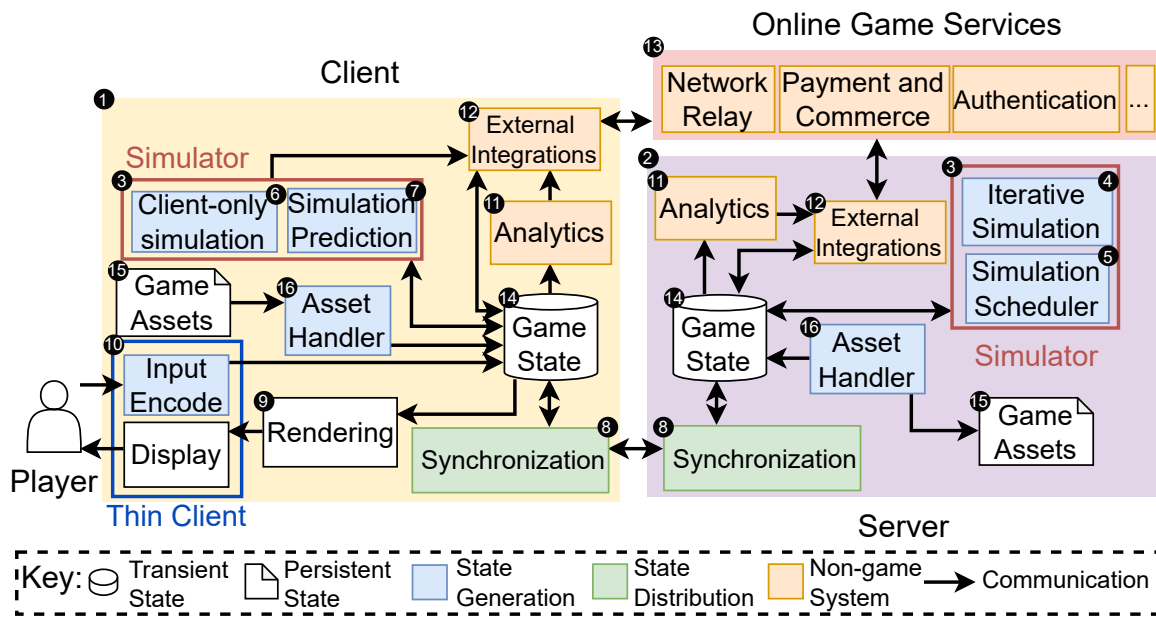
Online Game Services

13 Network Relay | Payment and Commerce | Authentication | ...

Client

1

12 External Integrations

Simulator

3 Client-only simulation 6 Simulation Prediction 7

11 Analytics

15 Game Assets

16 Asset Handler

14 Game State

10 Input Encode

Display

Player

Thin Client

9 Rendering

Synchronization 8

2

11 Analytics

12 External Integrations

3 Iterative Simulation 4

Simulation Scheduler 5

14 Game State

16 Asset Handler

Simulator

15 Game Assets

8 Synchronization

Server

Key: Transient State | Persistent State | State Generation | State Distribution | Non-game System | Communication